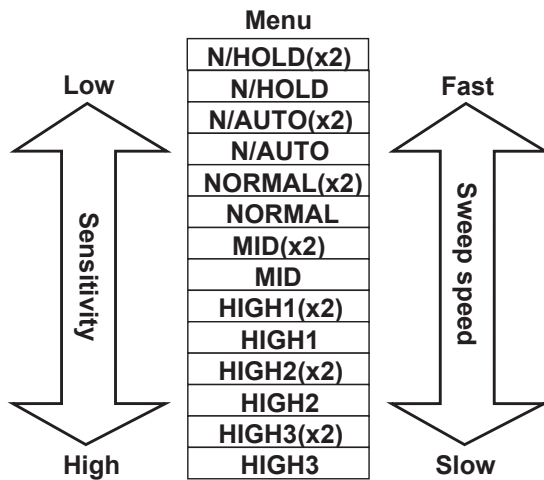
Menu

| N/HOLD(x2) |
|---|
| N/HOLD |
| N/AUTO(x2) |
| N/AUTO |
| NORMAL(x2) |
| NORMAL |
| MID(x2) |
| MID |
| HIGH1(x2) |
| HIGH1 |
| HIGH2(x2) |
| HIGH2 |
| HIGH3(x2) |
| HIGH3 |

Low
Sensitivity
High

Fast
Sweep speed
Slow